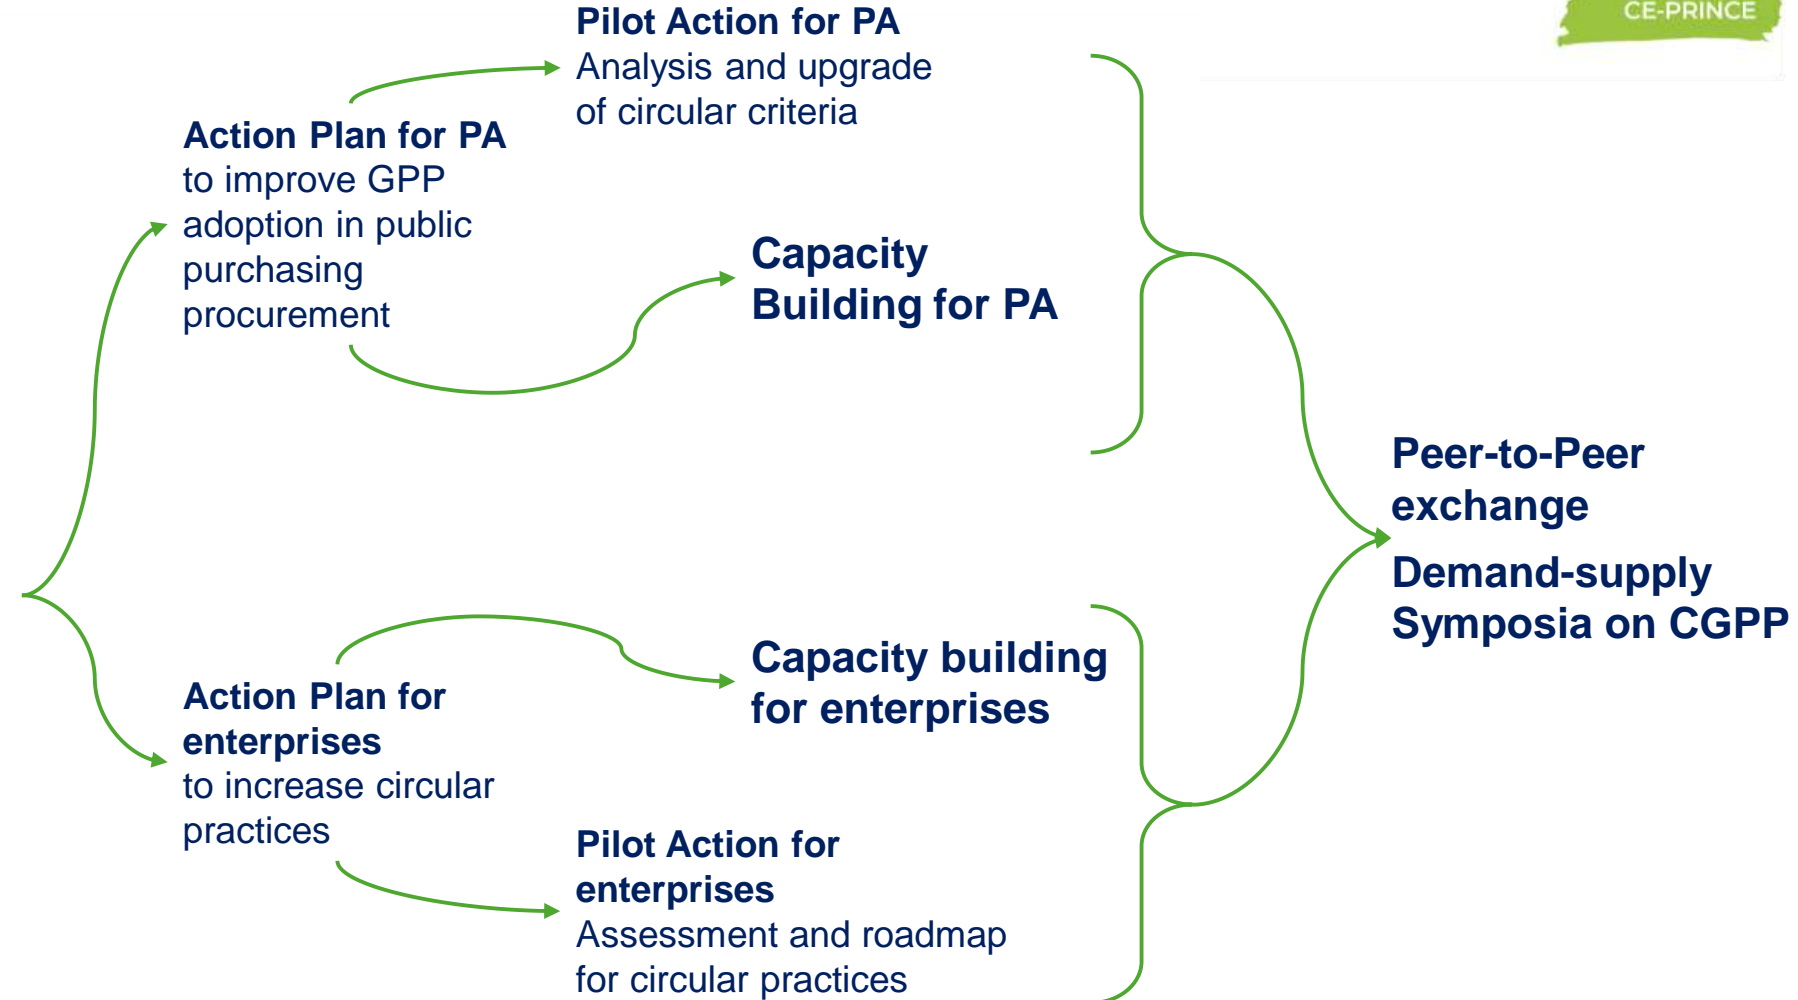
CE-PRINCE

Pilot Action for PA
Analysis and upgrade of circular criteria

Action Plan for PA
to improve GPP adoption in public purchasing procurement

Capacity Building for PA

Peer-to-Peer exchange

Demand-supply Symposia on CGPP

Capacity building for enterprises

Action Plan for enterprises
to increase circular practices

Pilot Action for enterprises
Assessment and roadmap for circular practices